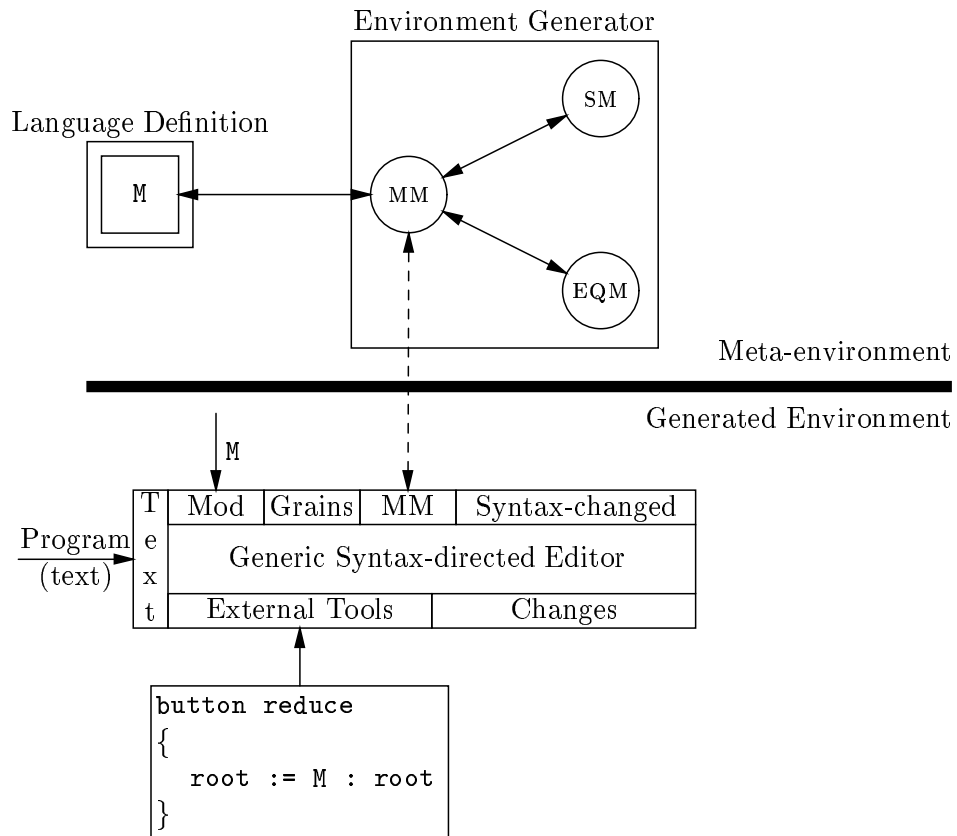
Environment Generator

SM

Language Definition

M

MM

EQM

Meta-environment

Generated Environment

M

T
e
x
t

| Mod | Grains | MM | Syntax-changed |
|---|---|---|---|
| Generic Syntax-directed Editor | | | |
| External Tools | | Changes | |

Program
(text)

button reduce
{
root := M : root
}